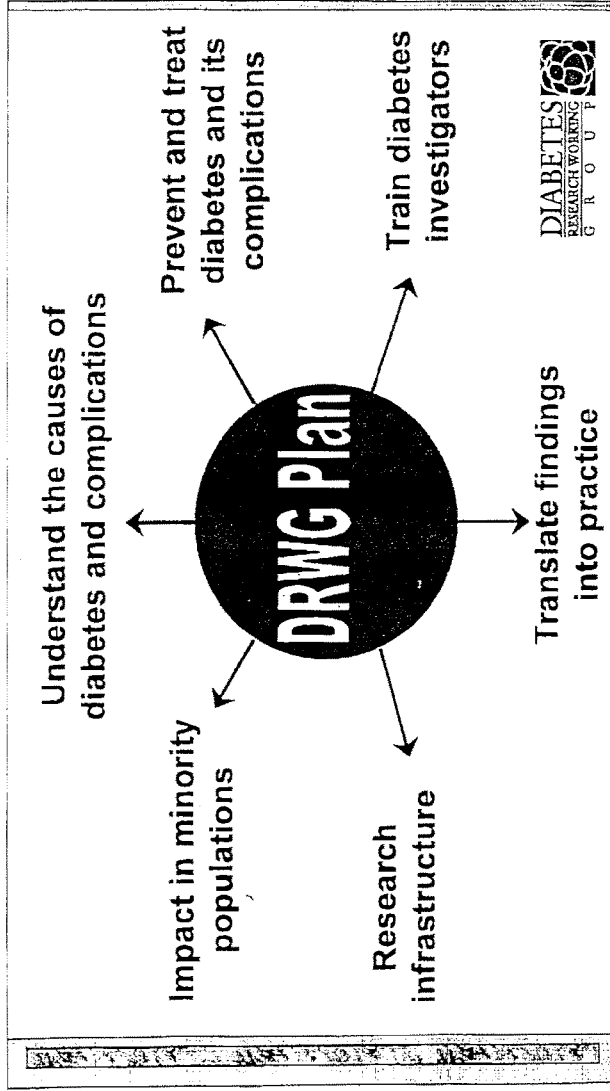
DRWG Plan

Understand the causes of diabetes and complications

Prevent and treat diabetes and its complications

Train diabetes investigators

Translate findings into practice

Research infrastructure

Impact in minority populations

DIABETES
RESEARCH WORKING
G R O U P